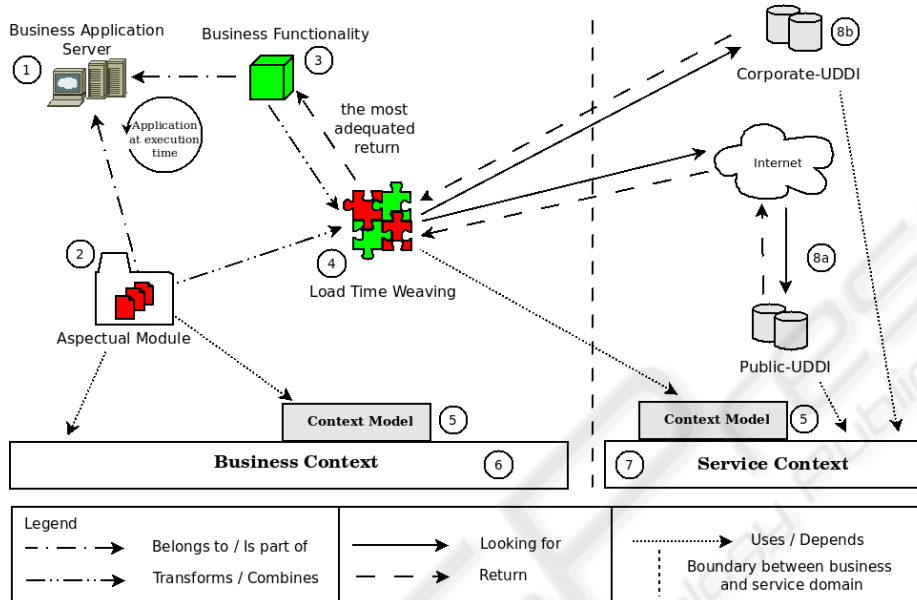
Business Application Server

1

Business Functionality

3

8b

Corporate-UDDI

Application at execution time

the most adequated return

Internet

2

4

Load Time Weaving

8a

Aspectual Module

Public-UDDI

Context Model

5

Context Model

5

Business Context

6

7

Service Context

Legend

Belongs to / Is part of

Transforms / Combines

Looking for

Return

Uses / Depends

Boundary between business and service domain